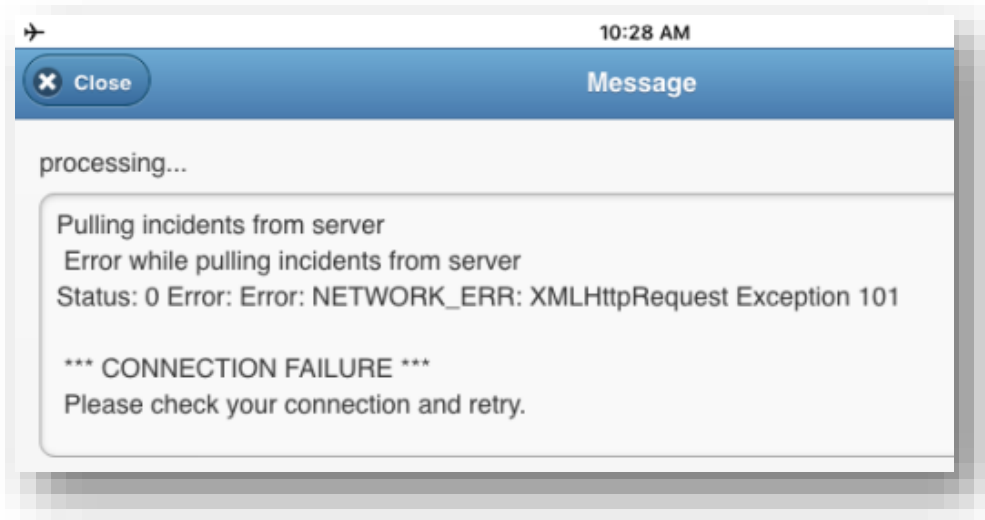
10:28 AM

Close

Message

processing...

Pulling incidents from server
Error while pulling incidents from server
Status: 0 Error: Error: NETWORK_ERR: XMLHttpRequest Exception 101

*** CONNECTION FAILURE ***
Please check your connection and retry.